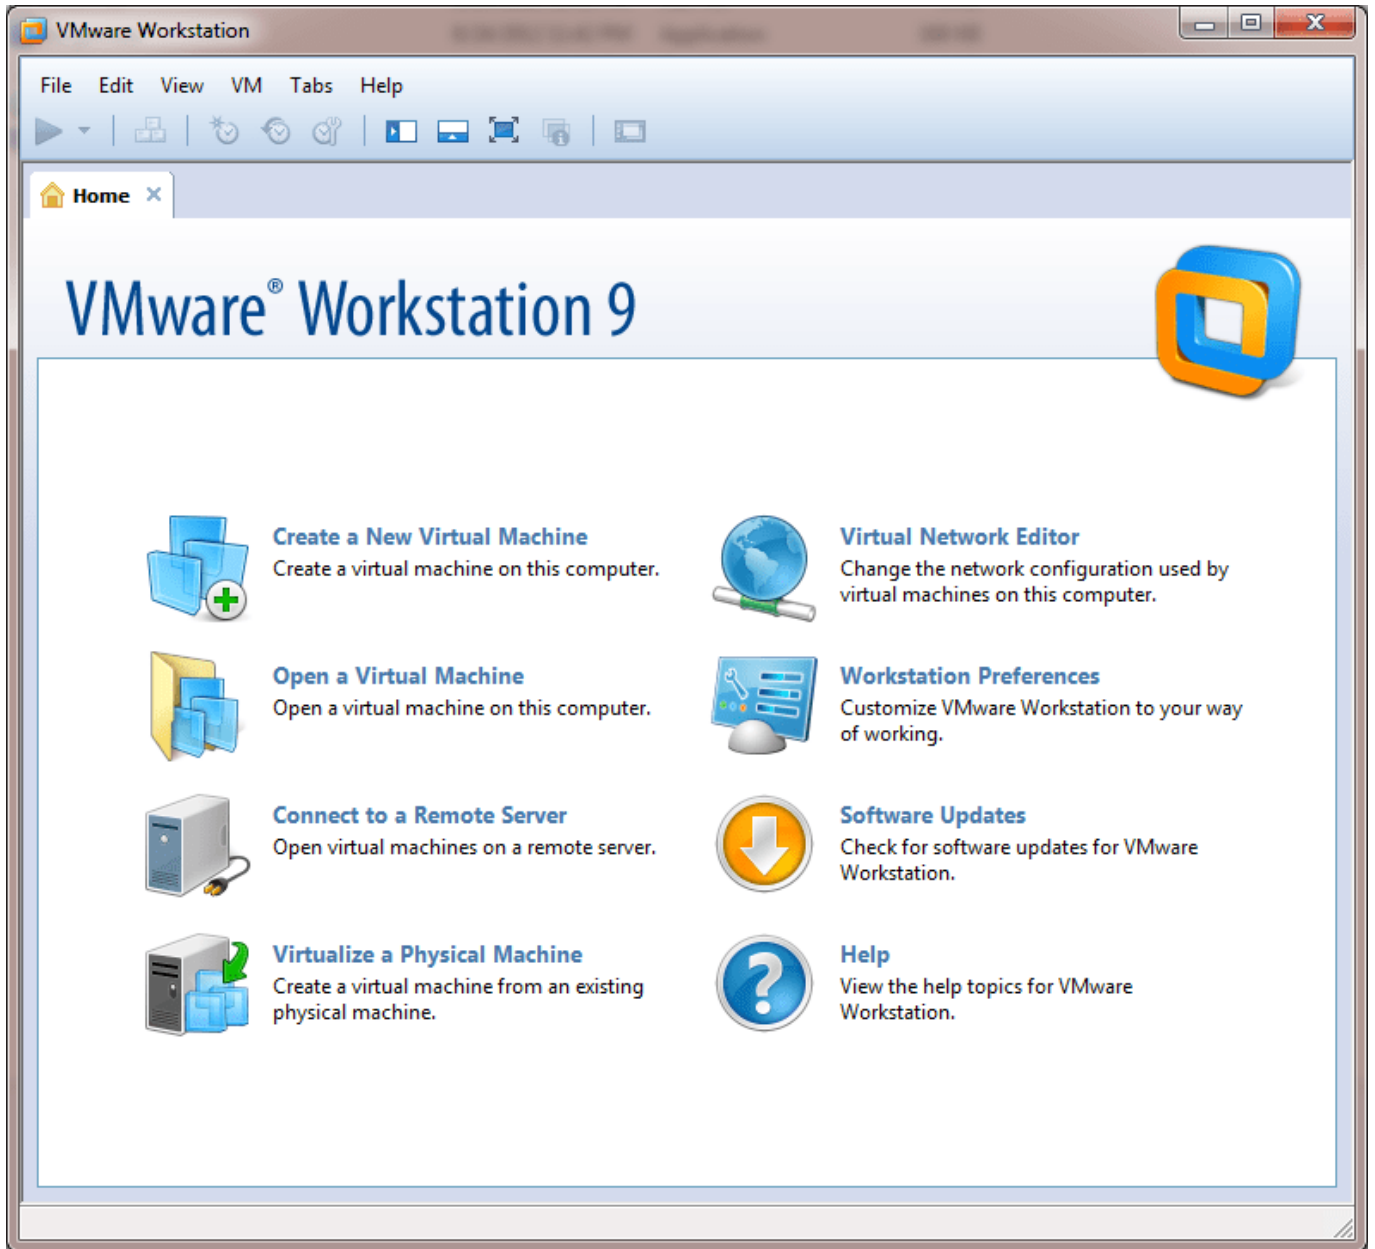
VMware Workstation

File Edit View VM Tabs Help

Home ×

VMware® Workstation 9

Create a New Virtual Machine
Create a virtual machine on this computer.

Virtual Network Editor
Change the network configuration used by virtual machines on this computer.

Open a Virtual Machine
Open a virtual machine on this computer.

Workstation Preferences
Customize VMware Workstation to your way of working.

Connect to a Remote Server
Open virtual machines on a remote server.

Software Updates
Check for software updates for VMware Workstation.

Virtualize a Physical Machine
Create a virtual machine from an existing physical machine.

Help
View the help topics for VMware Workstation.